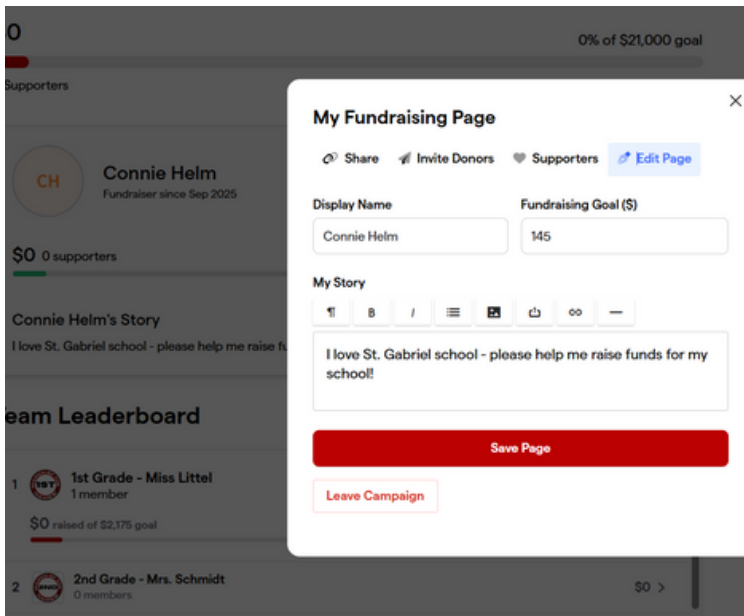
0

0% of $21,000 goal

Supporters

CH

Connie Helm

Fundraiser since Sep 2025

$0 0 supporters

Connie Helm's Story

I love St. Gabriel school - please help me raise fu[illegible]

eam Leaderboard

1 1ST 1st Grade - Miss Littel
1 member

$0 raised of $2,175 goal

2 2nd Grade - Mrs. Schmidt
0 members

$0 >

My Fundraising Page

×

Share Invite Donors Supporters Edit Page

Display Name

Connie Helm

Fundraising Goal ($)

145

My Story

¶ B I

I love St. Gabriel school - please help me raise funds for my school!

Save Page

Leave Campaign